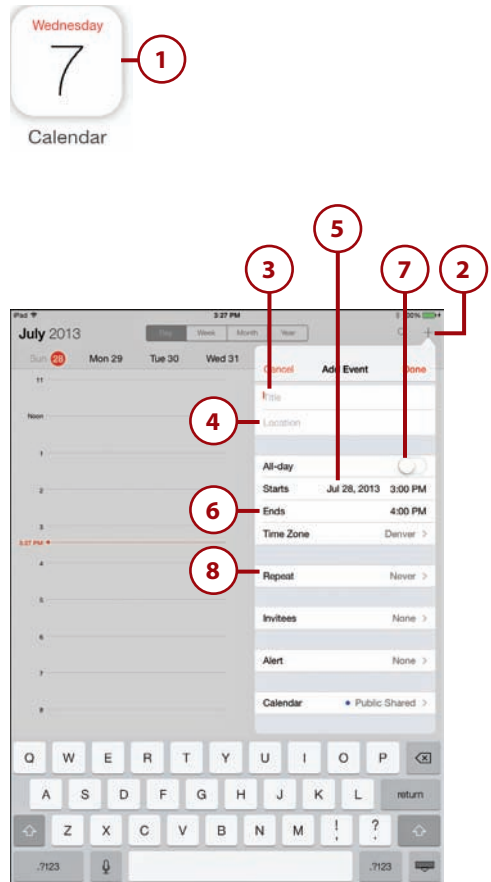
Wednesday
7
Calendar

1

5

3

7

2

iPad
3:27 PM
20%
July 2013
Day
Week
Month
Year
Sun 28
Mon 29
Tue 30
Wed 31
11
Noon
1
2
3
3:27 PM
4
5
6
7
8
Cancel
Add Event
Done
Title
4
Location
All-day
Starts
Jul 28, 2013
3:00 PM
6
Ends
4:00 PM
Time Zone
Denver
8
Repeat
Never
Invitees
None
Alert
None
Calendar
Public Shared

Q W E R T Y U I O P
A S D F G H J K L return
Z X C V B N M ! ?
.?123
.?123